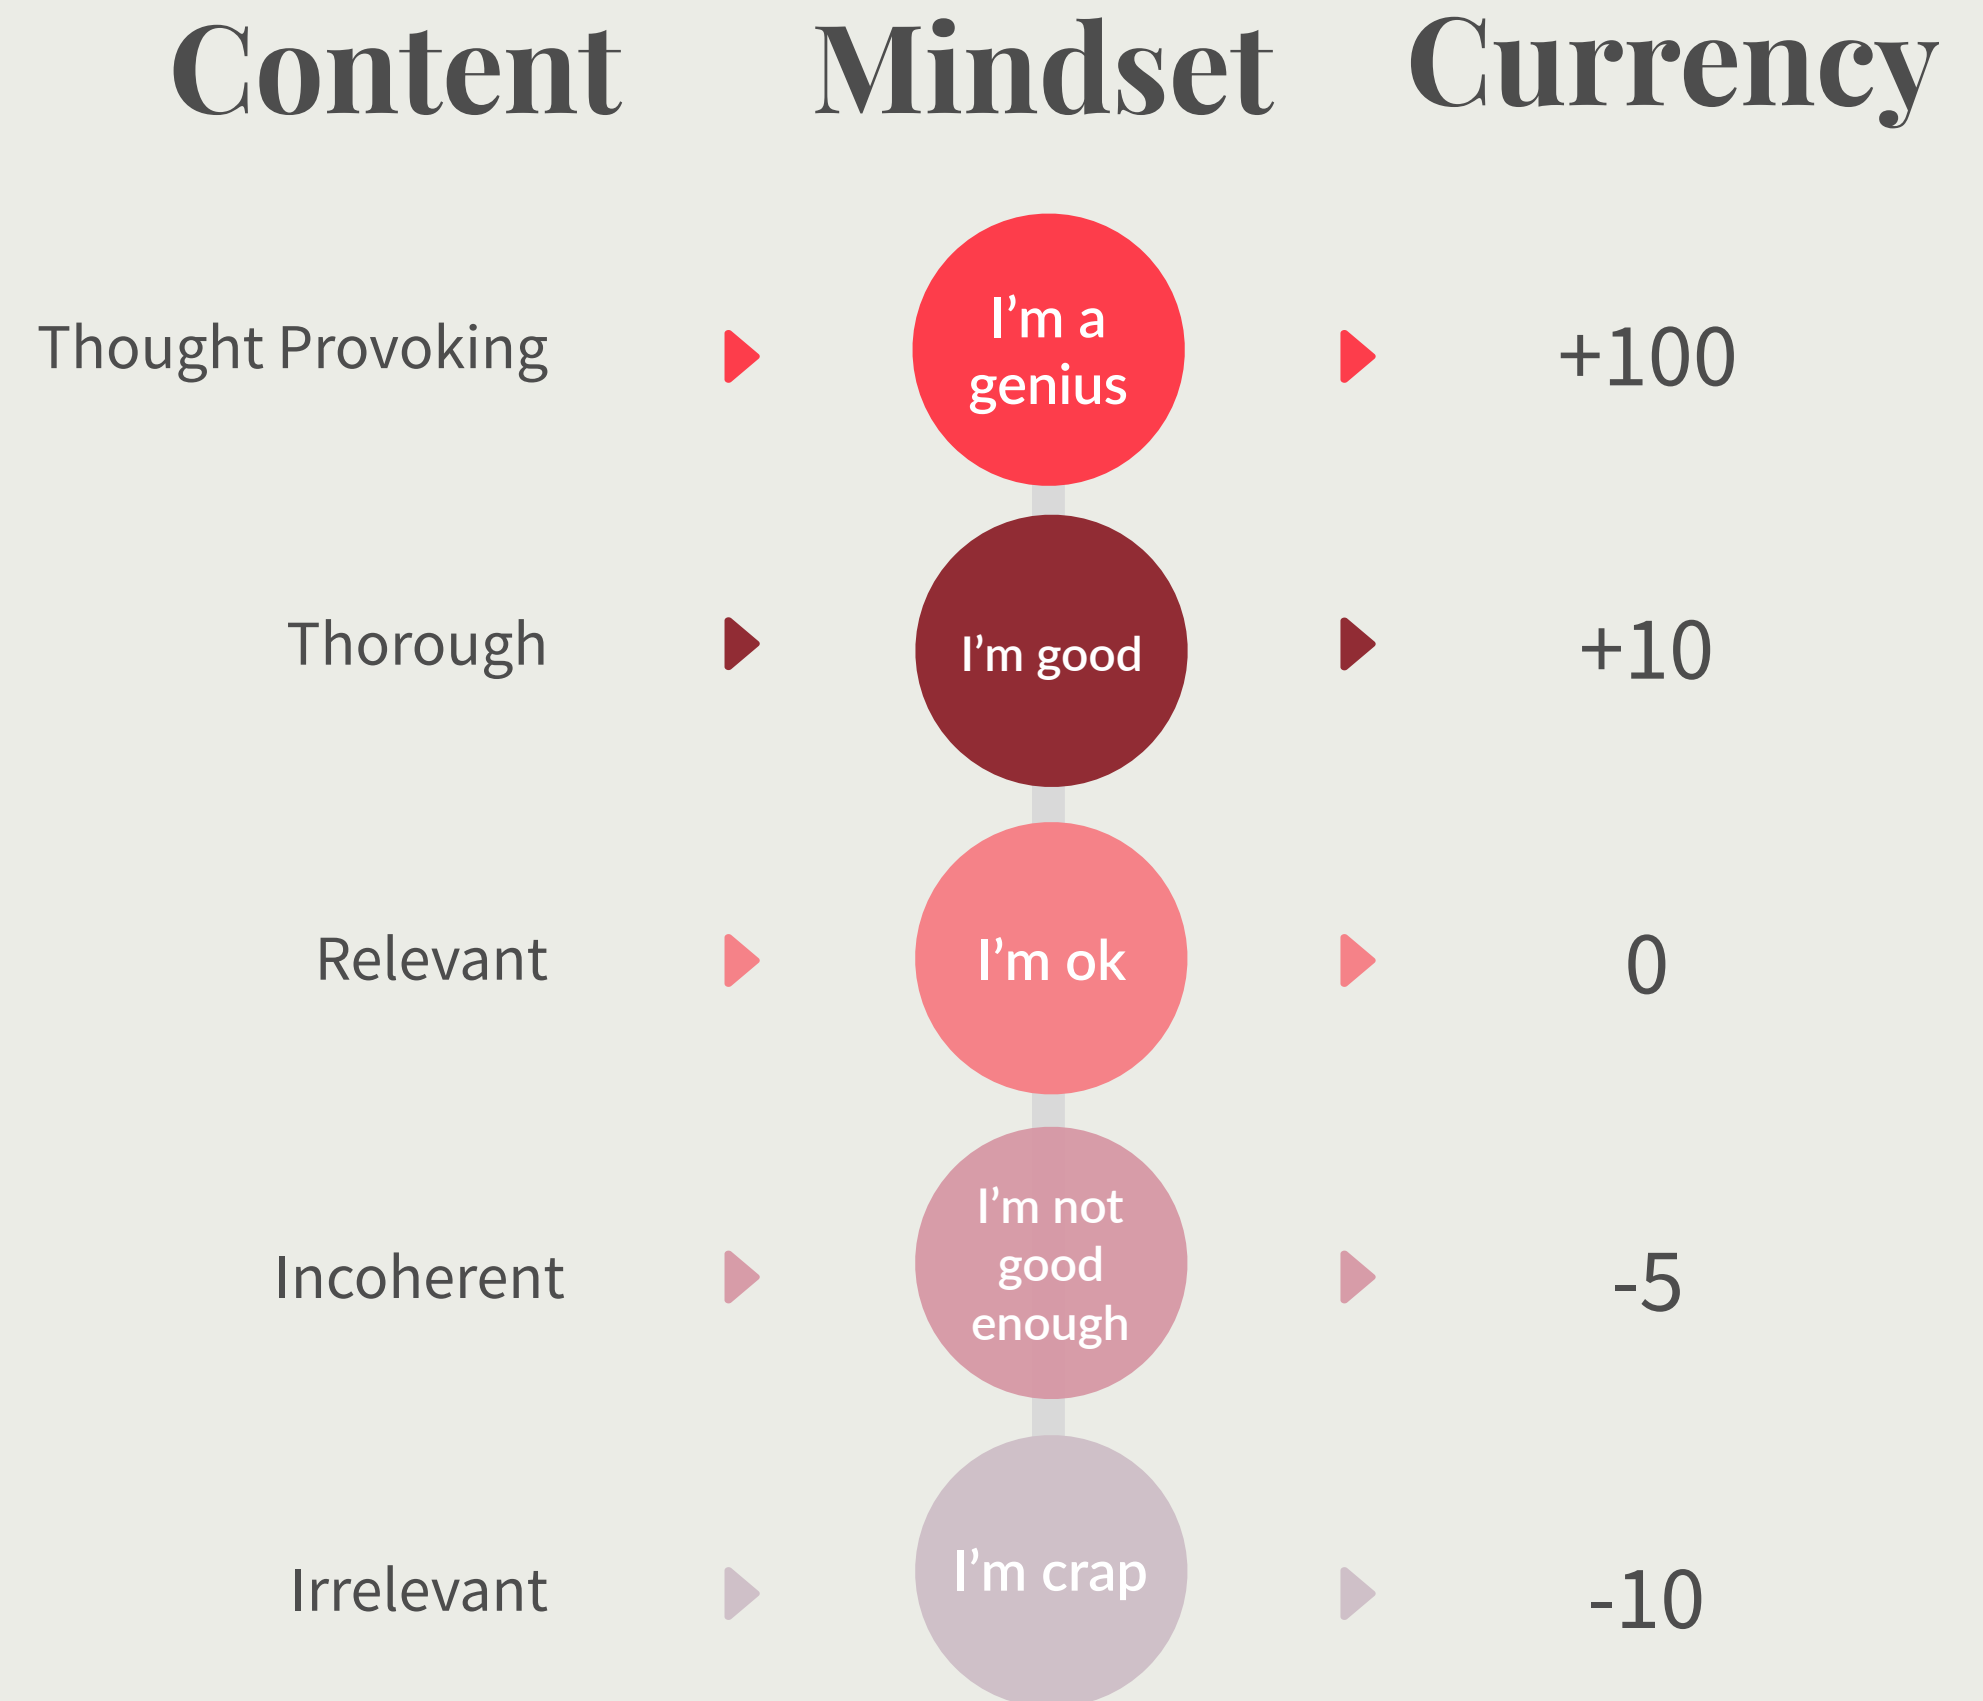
| Content | Mindset | Currency |
|---|---|---|
| Thought Provoking | I’m a genius | +100 |
| Thorough | I’m good | +10 |
| Relevant | I’m ok | 0 |
| Incoherent | I’m not good enough | -5 |
| Irrelevant | I’m crap | -10 |